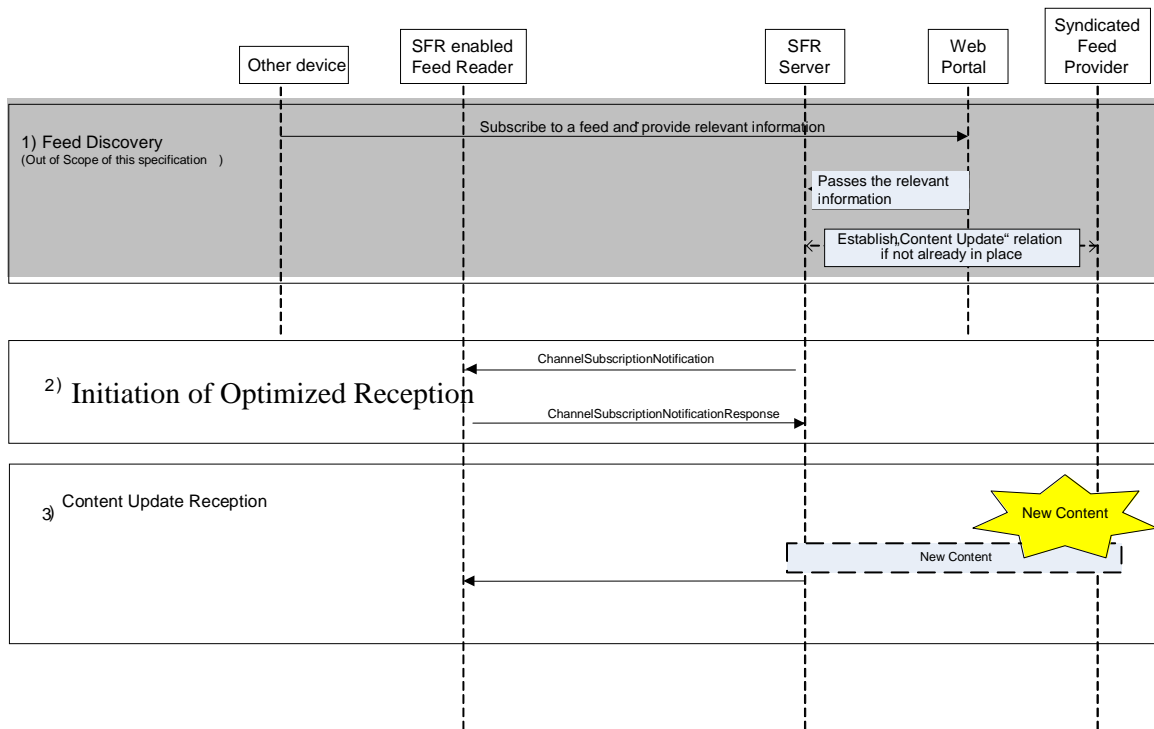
Other device

SFR enabled Feed Reader

SFR Server

Web Portal

Syndicated Feed Provider

1) Feed Discovery
(Out of Scope of this specification )

Subscribe to a feed and provide relevant information

Passes the relevant information

Establish„Content Update“ relation if not already in place

ChannelSubscriptionNotification

2) Initiation of Optimized Reception

ChannelSubscriptionNotificationResponse

3) Content Update Reception

New Content

New Content